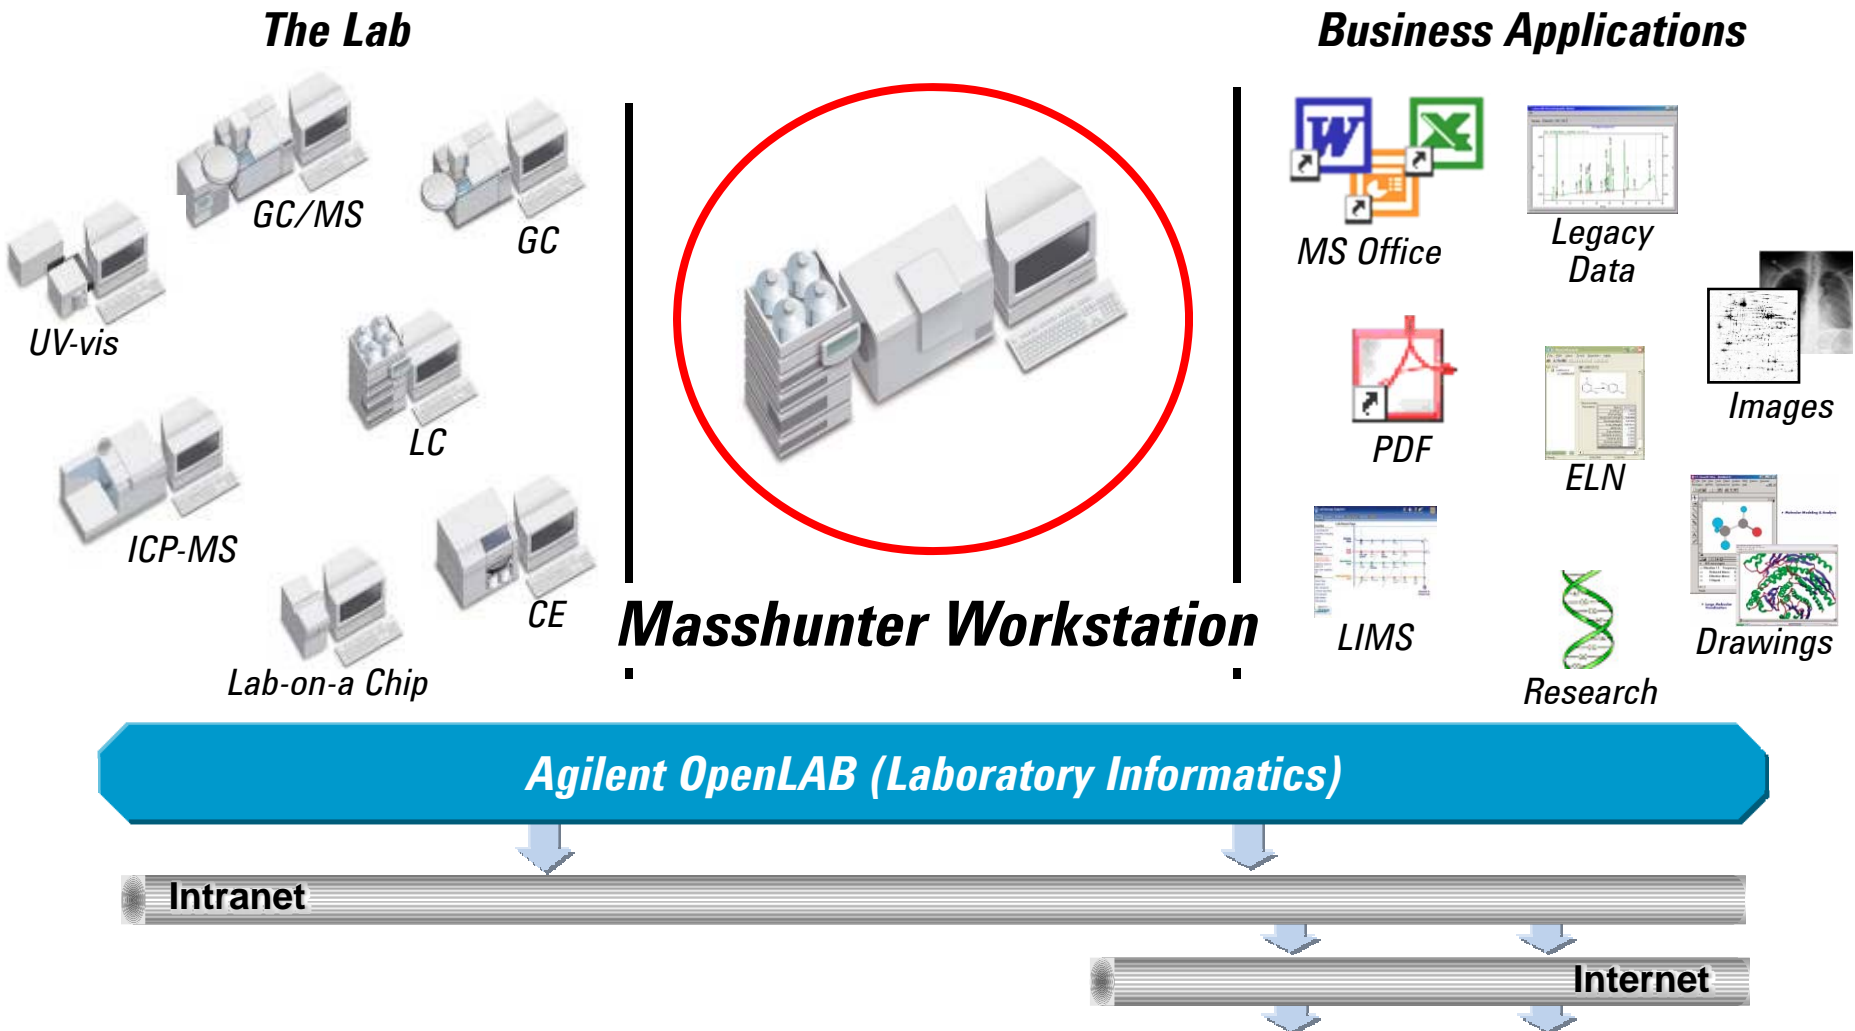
The Lab

Business Applications

GC/MS

GC

UV-vis

LC

ICP-MS

CE

Lab-on-a Chip

Masshunter Workstation

MS Office

Legacy Data

Images

PDF

ELN

LIMS

Research

Drawings

Agilent OpenLAB (Laboratory Informatics)

Intranet

Internet